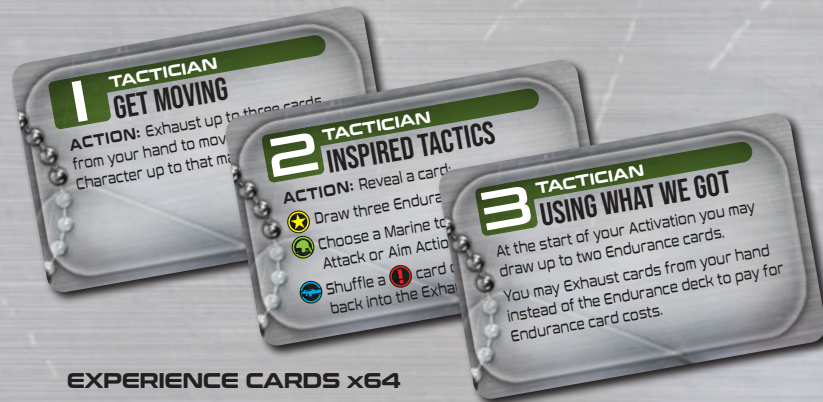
1 TACTICIAN
GET MOVING

ACTION: Exhaust up to three cards from your hand to mov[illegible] Character up to that ma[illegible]

2 TACTICIAN
INSPIRED TACTICS

ACTION: Reveal a card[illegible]

Draw three Endura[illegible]

Choose a Marine to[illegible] Attack or Aim Actio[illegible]

Shuffle a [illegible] card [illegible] back into the Exha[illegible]

3 TACTICIAN
USING WHAT WE GOT

At the start of your Activation you may draw up to two Endurance cards.

You may Exhaust cards from your hand instead of the Endurance deck to pay for Endurance card costs.

EXPERIENCE CARDS x64